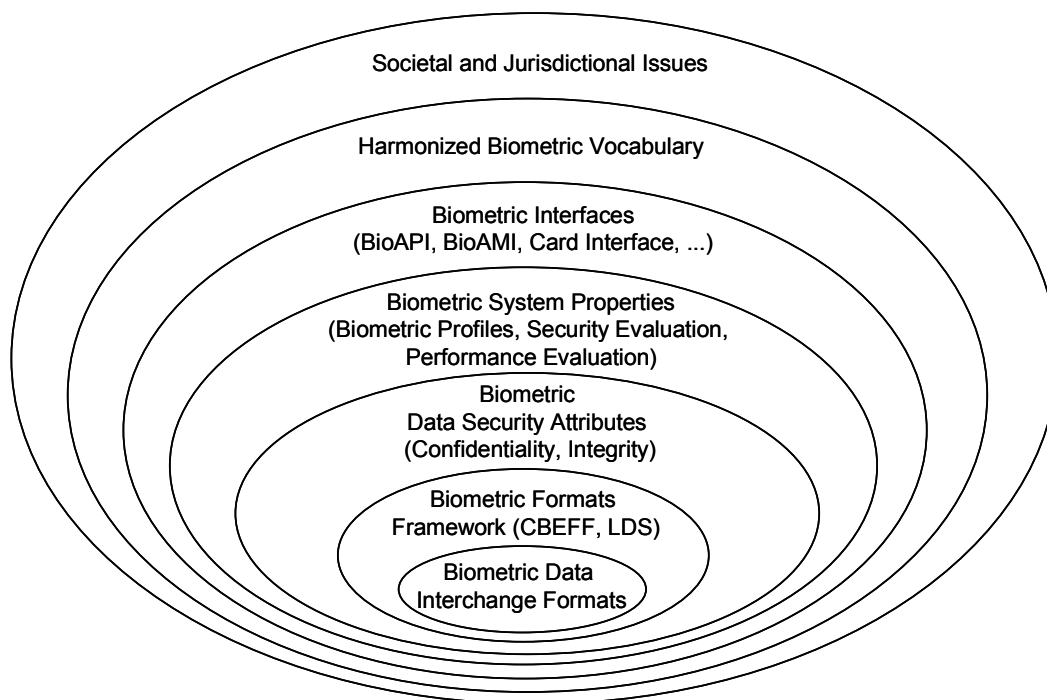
Societal and Jurisdictional Issues

Harmonized Biometric Vocabulary

Biometric Interfaces
(BioAPI, BioAMI, Card Interface, ...)

Biometric System Properties
(Biometric Profiles, Security Evaluation, Performance Evaluation)

Biometric
Data Security Attributes
(Confidentiality, Integrity)

Biometric Formats
Framework (CBEFF, LDS)

Biometric Data
Interchange Formats